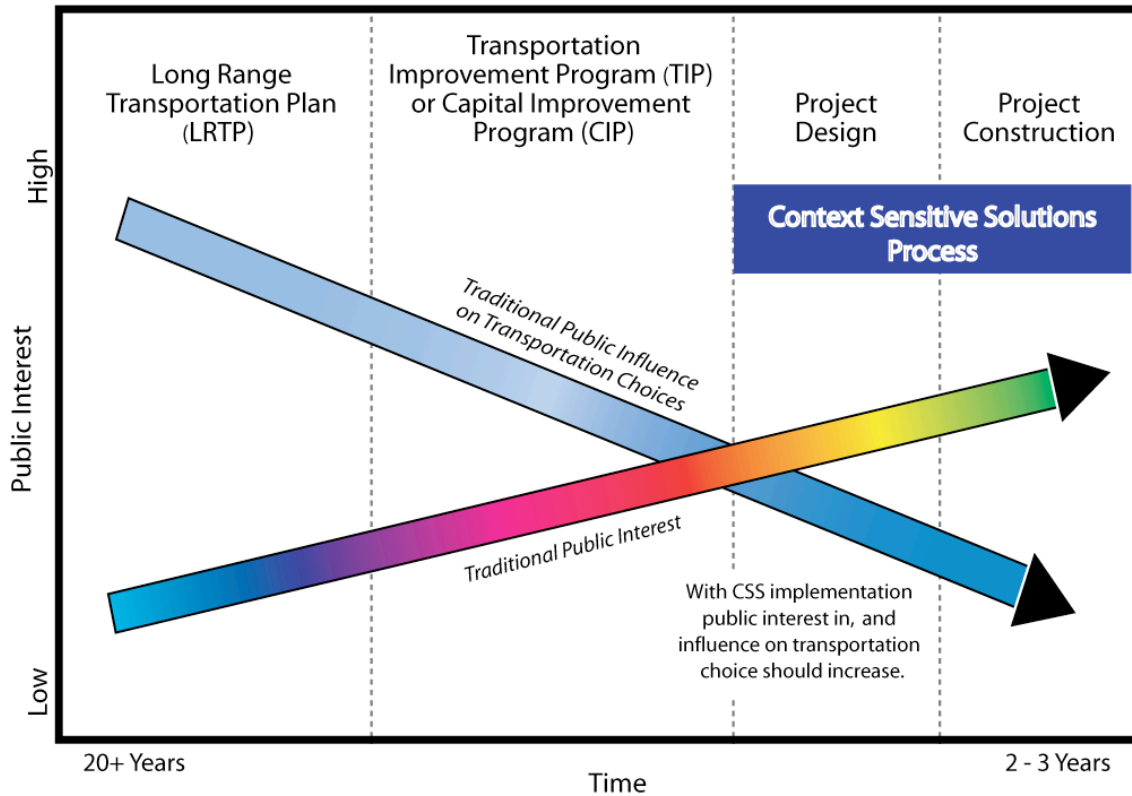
Long Range Transportation Plan (LRTP)

Transportation Improvement Program (TIP) or Capital Improvement Program (CIP)

Project Design

Project Construction

High

Public Interest

Low

Context Sensitive Solutions Process

Traditional Public Influence on Transportation Choices

Traditional Public Interest

With CSS implementation public interest in, and influence on transportation choice should increase.

20+ Years

Time

2 - 3 Years